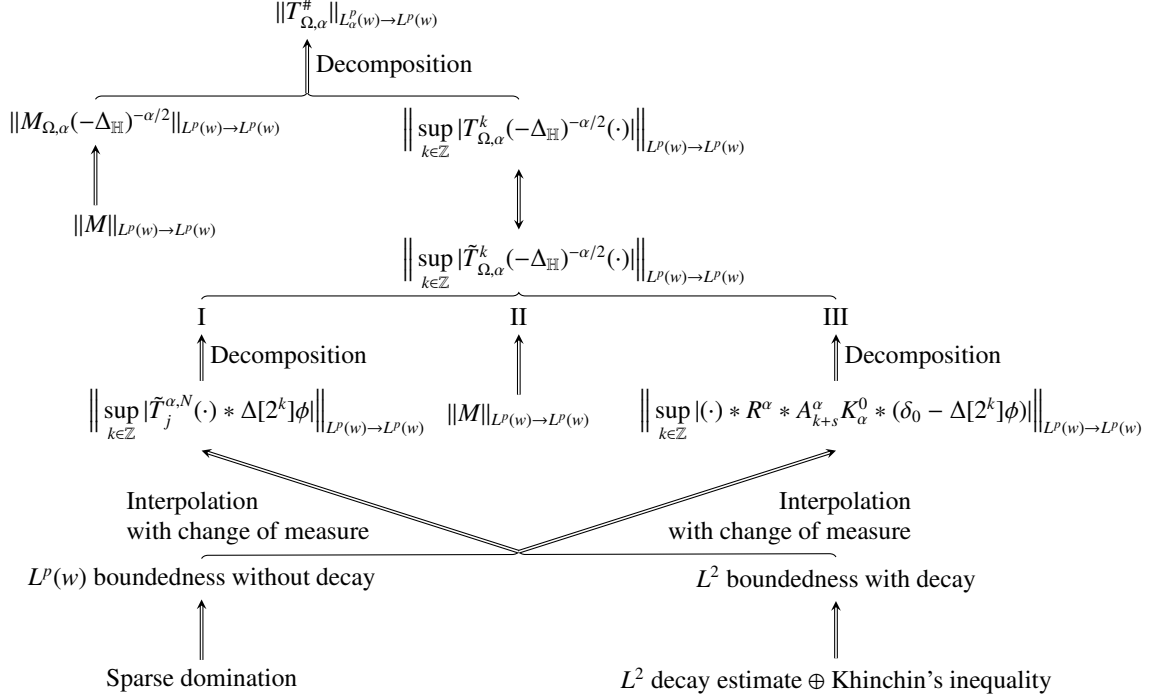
$\|T^{\#}_{\Omega,\alpha}\|_{L^p_\alpha(w)\to L^p(w)}$

Decomposition

$\|M_{\Omega,\alpha}(-\Delta_{\mathbb{H}})^{-\alpha/2}\|_{L^p(w)\to L^p(w)}$

$\left\|\sup_{k\in\mathbb{Z}}|T^k_{\Omega,\alpha}(-\Delta_{\mathbb{H}})^{-\alpha/2}(\cdot)|\right\|_{L^p(w)\to L^p(w)}$

$\|M\|_{L^p(w)\to L^p(w)}$

$\left\|\sup_{k\in\mathbb{Z}}|\tilde{T}^k_{\Omega,\alpha}(-\Delta_{\mathbb{H}})^{-\alpha/2}(\cdot)|\right\|_{L^p(w)\to L^p(w)}$

I

II

III

Decomposition

Decomposition

$\left\|\sup_{k\in\mathbb{Z}}|\tilde{T}^{\alpha,N}_j(\cdot)*\Delta[2^k]\phi|\right\|_{L^p(w)\to L^p(w)}$

$\|M\|_{L^p(w)\to L^p(w)}$

$\left\|\sup_{k\in\mathbb{Z}}|(\cdot)*R^\alpha*A^\alpha_{k+s}K^0_\alpha*(\delta_0-\Delta[2^k]\phi)|\right\|_{L^p(w)\to L^p(w)}$

Interpolation with change of measure

Interpolation with change of measure

$L^p(w)$ boundedness without decay

$L^2$ boundedness with decay

Sparse domination

$L^2$ decay estimate $\oplus$ Khinchin's inequality